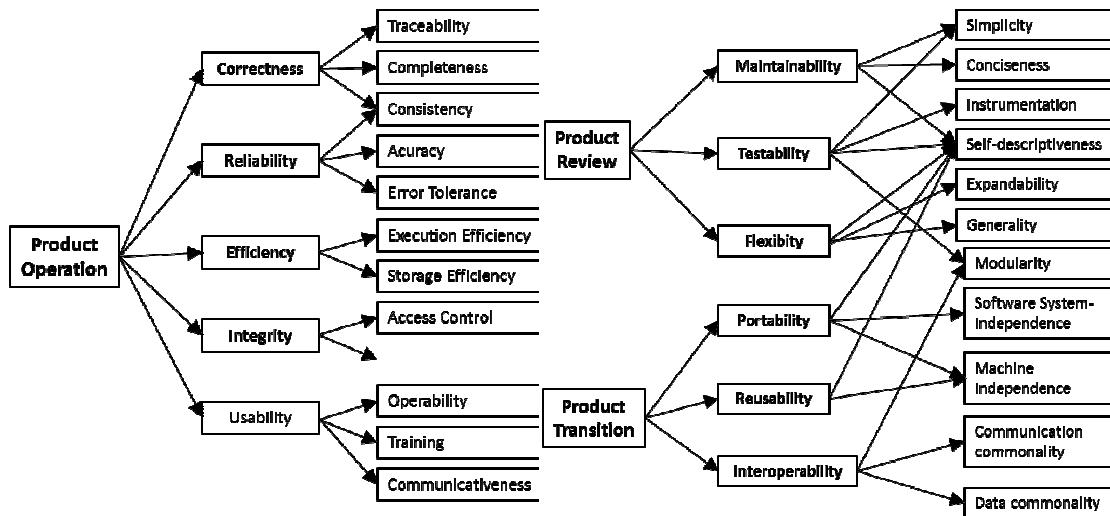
Product Operation

Correctness

Traceability

Completeness

Consistency

Reliability

Acuracy

Error Tolerance

Efficiency

Execution Efficiency

Storage Efficiency

Integrity

Access Control

Usability

Operability

Training

Communicativeness

Product Review

Maintainability

Testability

Flexibity

Product Transition

Portability

Reusability

Interoperability

Simplicity

Conciseness

Instrumentation

Self-descriptiveness

Expandability

Generality

Modularity

Software System-independence

Machine independence

Communication commonality

Data commonality